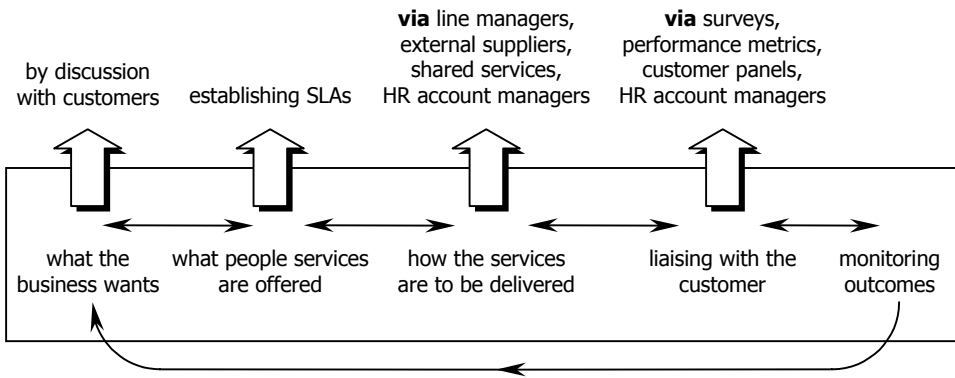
by discussion with customers

establishing SLAs

**via** line managers, external suppliers, shared services, HR account managers

**via** surveys, performance metrics, customer panels, HR account managers

what the business wants

what people services are offered

how the services are to be delivered

liaising with the customer

monitoring outcomes